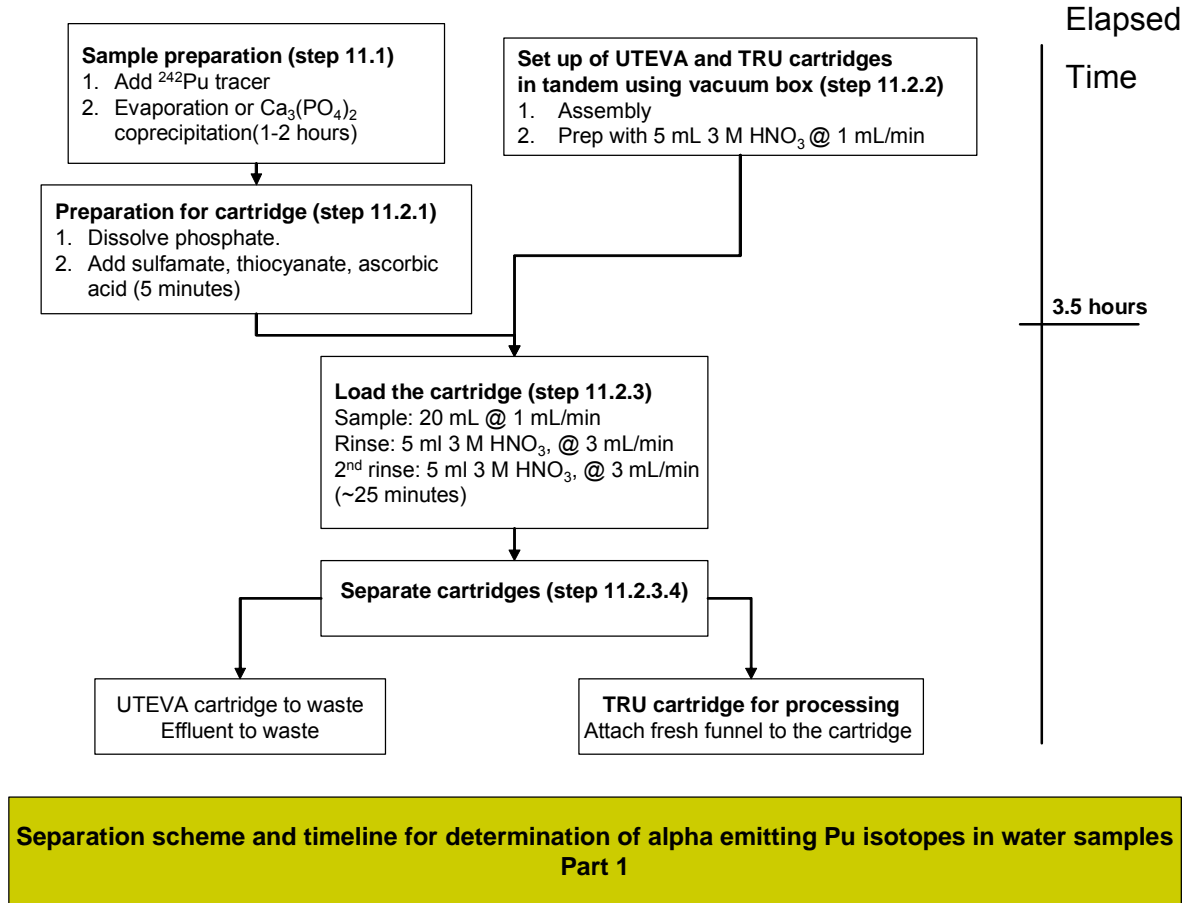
Elapsed

Time

**Sample preparation (step 11.1)**
1. Add $^{242}$Pu tracer
2. Evaporation or $Ca_3(PO_4)_2$ coprecipitation(1-2 hours)

**Set up of UTEVA and TRU cartridges in tandem using vacuum box (step 11.2.2)**
1. Assembly
2. Prep with 5 mL 3 M $HNO_3$ @ 1 mL/min

**Preparation for cartridge (step 11.2.1)**
1. Dissolve phosphate.
2. Add sulfamate, thiocyanate, ascorbic acid (5 minutes)

**3.5 hours**

**Load the cartridge (step 11.2.3)**
Sample: 20 mL @ 1 mL/min
Rinse: 5 ml 3 M $HNO_3$, @ 3 mL/min
2$^{nd}$ rinse: 5 ml 3 M $HNO_3$, @ 3 mL/min
(~25 minutes)

**Separate cartridges (step 11.2.3.4)**

UTEVA cartridge to waste
Effluent to waste

**TRU cartridge for processing**
Attach fresh funnel to the cartridge

**Separation scheme and timeline for determination of alpha emitting Pu isotopes in water samples Part 1**